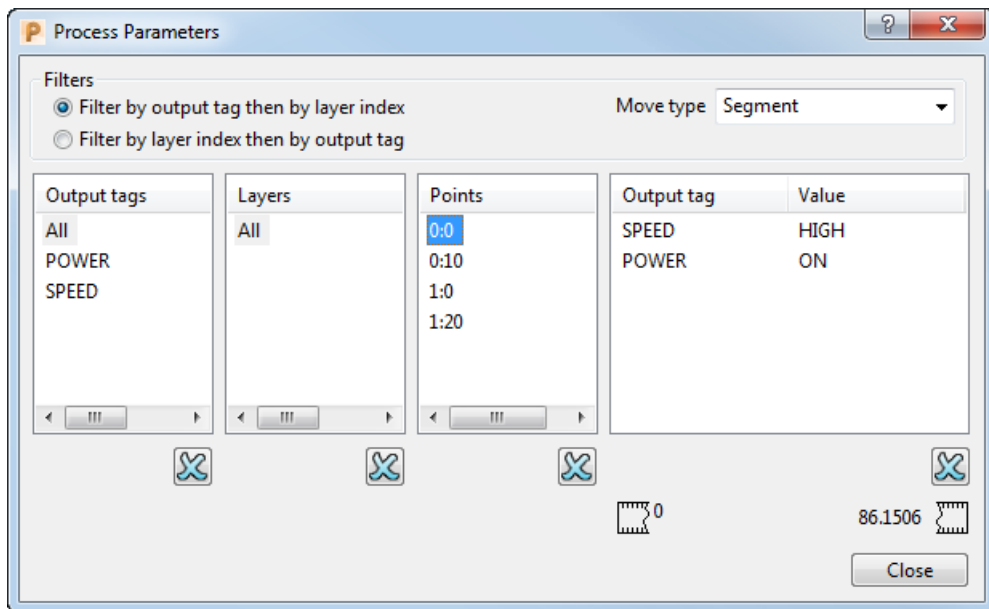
P Process Parameters

?

X

Filters

Filter by output tag then by layer index

Filter by layer index then by output tag

Move type Segment

| Output tags |
|---|
| All |
| POWER |
| SPEED |

| Layers |
|---|
| All |

| Points |
|---|
| 0:0 |
| 0:10 |
| 1:0 |
| 1:20 |

| Output tag | Value |
|---|---|
| SPEED | HIGH |
| POWER | ON |

0

86.1506

Close